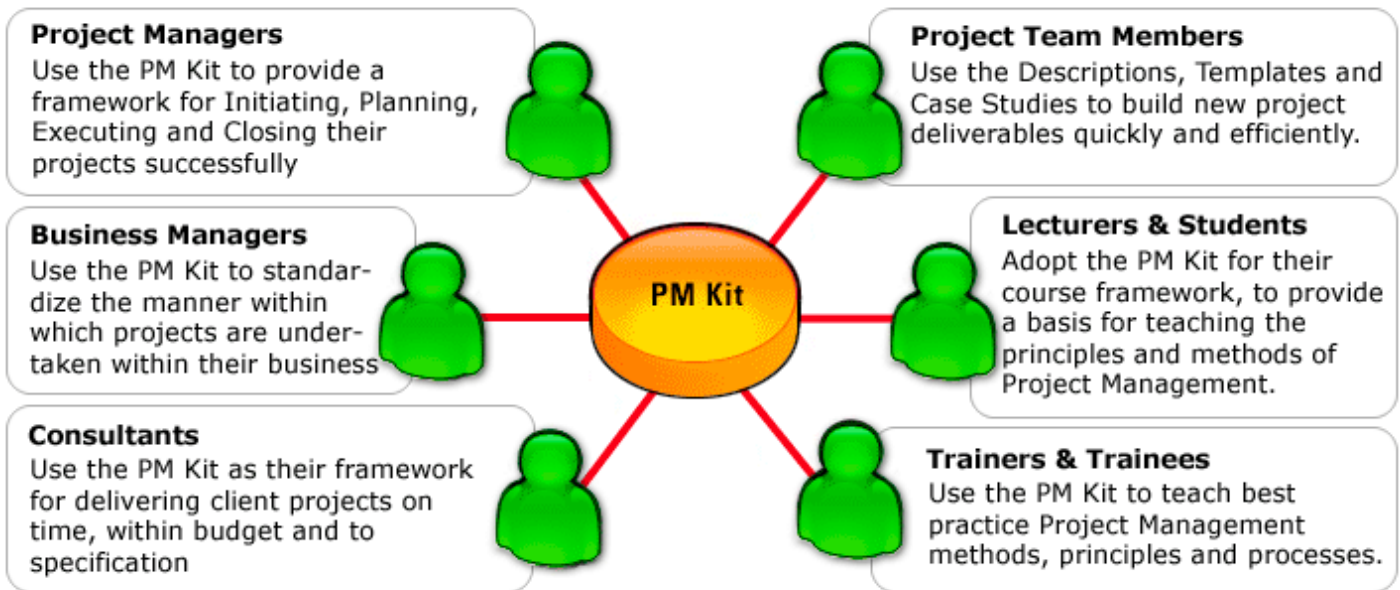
**Project Managers**
Use the PM Kit to provide a framework for Initiating, Planning, Executing and Closing their projects successfully

**Project Team Members**
Use the Descriptions, Templates and Case Studies to build new project deliverables quickly and efficiently.

**Business Managers**
Use the PM Kit to standardize the manner within which projects are undertaken within their business

PM Kit

**Lecturers & Students**
Adopt the PM Kit for their course framework, to provide a basis for teaching the principles and methods of Project Management.

**Consultants**
Use the PM Kit as their framework for delivering client projects on time, within budget and to specification

**Trainers & Trainees**
Use the PM Kit to teach best practice Project Management methods, principles and processes.